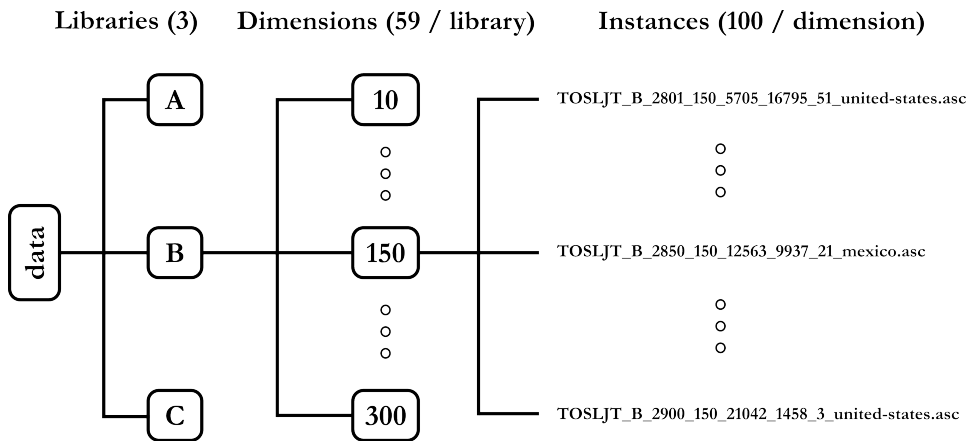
Libraries (3)

Dimensions (59 / library)

Instances (100 / dimension)

data

A

B

C

10

150

300

TOSLJT_B_2801_150_5705_16795_51_united-states.asc

TOSLJT_B_2850_150_12563_9937_21_mexico.asc

TOSLJT_B_2900_150_21042_1458_3_united-states.asc